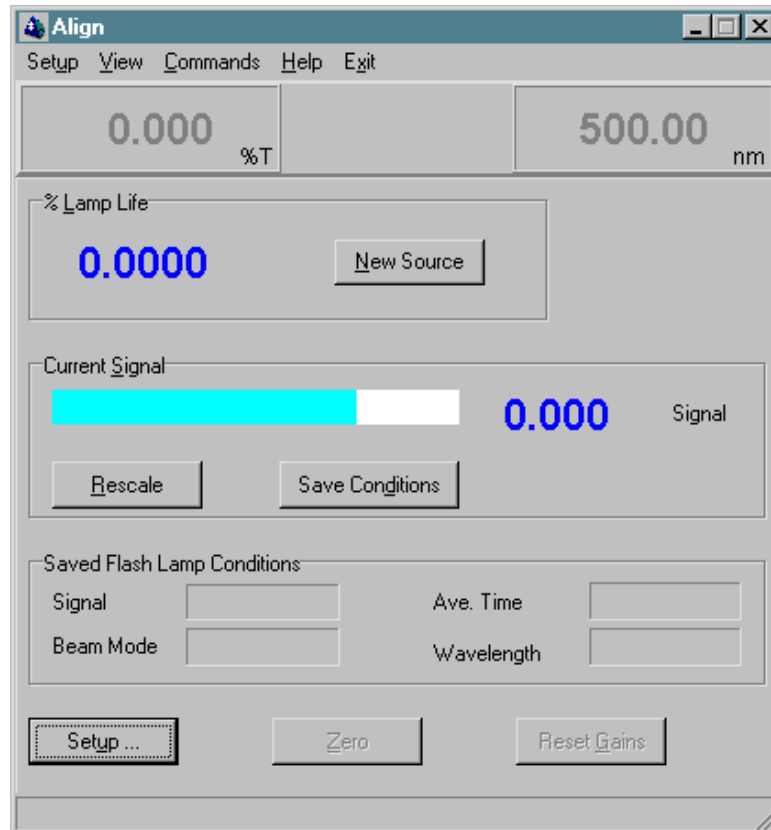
Align

Setup View Commands Help Exit

0.000 %T

500.00 nm

% Lamp Life

0.0000

New Source

Current Signal

0.000

Signal

Rescale

Save Conditions

Saved Flash Lamp Conditions

Signal

Ave. Time

Beam Mode

Wavelength

Setup ...

Zero

Reset Gains